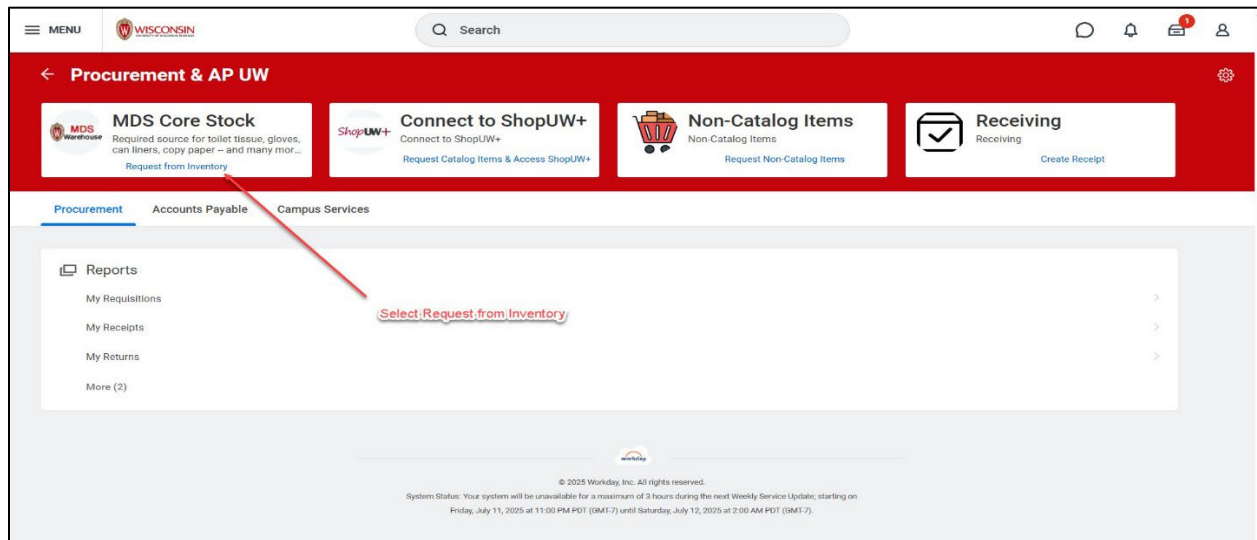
MENU WISCONSIN

Search

1

← Procurement & AP UW

MDS Warehouse

MDS Core Stock
Required source for toilet tissue, gloves, can liners, copy paper -- and many mor...
Request from Inventory

ShopUW+

Connect to ShopUW+
Connect to ShopUW+
Request Catalog Items & Access ShopUW+

Non-Catalog Items
Non-Catalog Items
Request Non-Catalog Items

Receiving
Receiving
Create Receipt

Procurement Accounts Payable Campus Services

Reports
My Requisitions
My Receipts
My Returns
More (2)

Select Request from Inventory

workday

© 2025 Workday, Inc. All rights reserved.
System Status: Your system will be unavailable for a maximum of 3 hours during the next Weekly Service Update; starting on Friday, July 11, 2025 at 11:00 PM PDT (GMT-7) until Saturday, July 12, 2025 at 2:00 AM PDT (GMT-7).